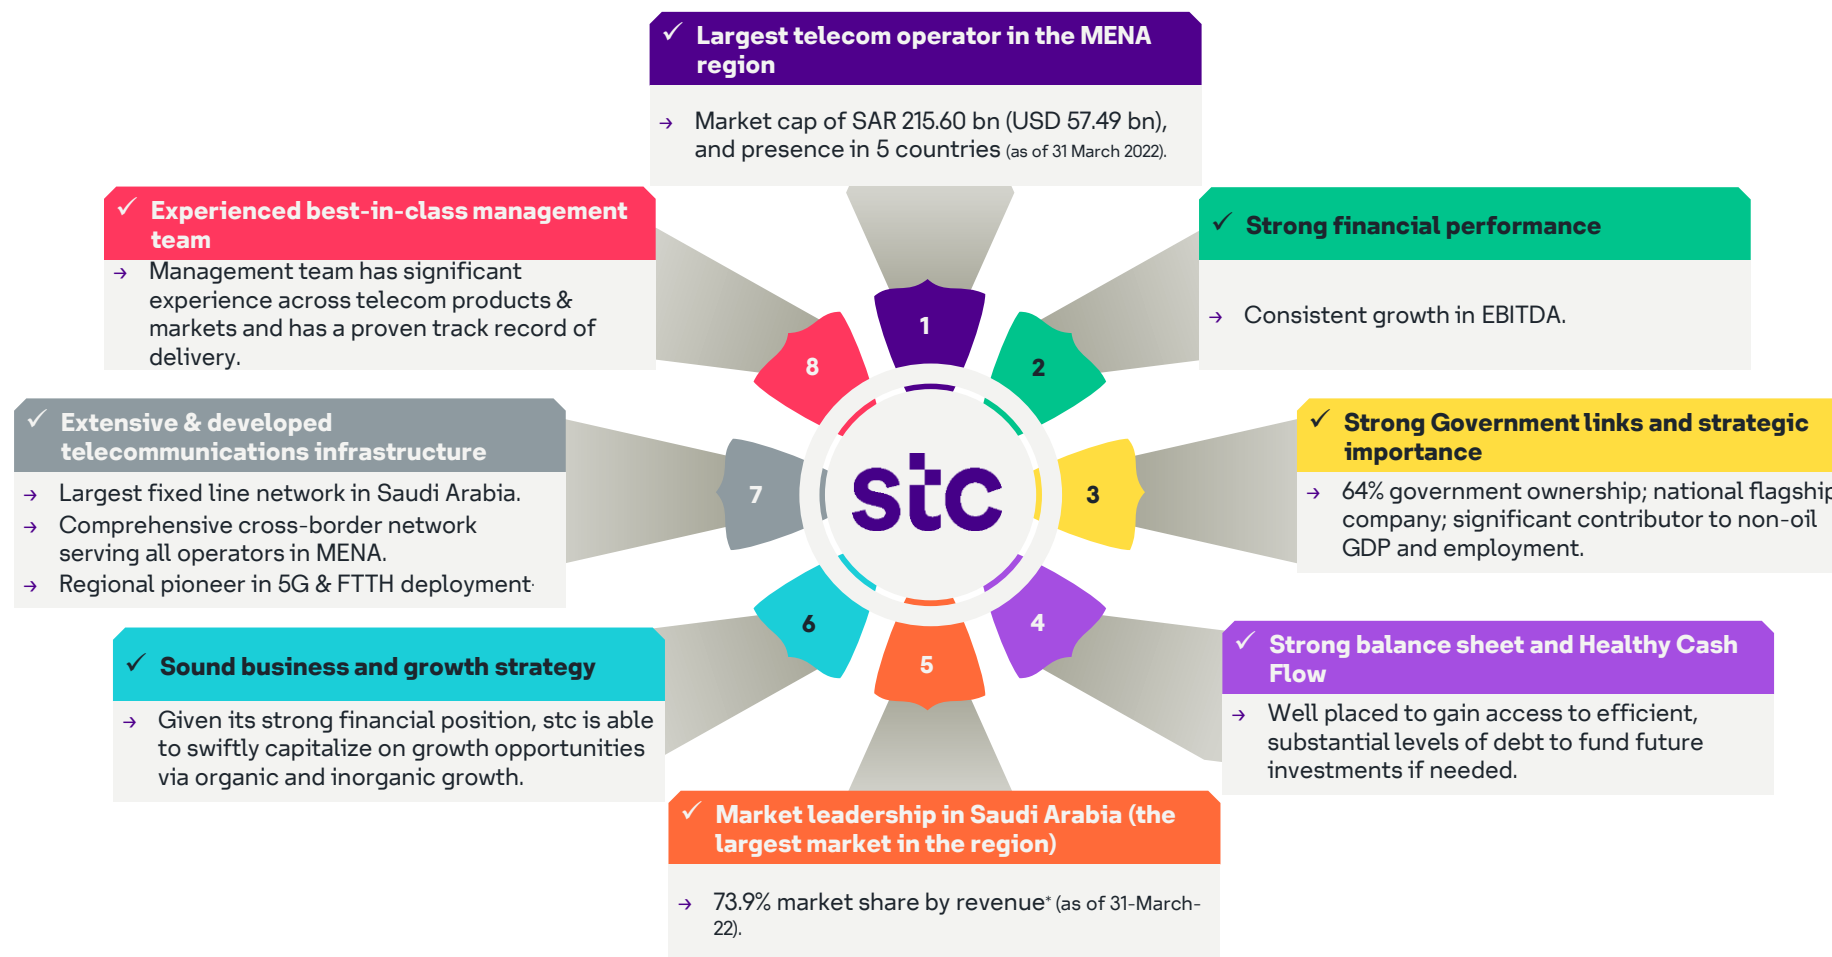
✓ Largest telecom operator in the MENA region

→ Market cap of SAR 215.60 bn (USD 57.49 bn), and presence in 5 countries (as of 31 March 2022).

✓ Experienced best-in-class management team

→ Management team has significant experience across telecom products & markets and has a proven track record of delivery.

✓ Strong financial performance

→ Consistent growth in EBITDA.

✓ Extensive & developed telecommunications infrastructure

→ Largest fixed line network in Saudi Arabia.
→ Comprehensive cross-border network serving all operators in MENA.
→ Regional pioneer in 5G & FTTH deployment.

1
2
3
4
5
6
7
8
stc

✓ Strong Government links and strategic importance

→ 64% government ownership; national flagship company; significant contributor to non-oil GDP and employment.

✓ Sound business and growth strategy

→ Given its strong financial position, stc is able to swiftly capitalize on growth opportunities via organic and inorganic growth.

✓ Strong balance sheet and Healthy Cash Flow

→ Well placed to gain access to efficient, substantial levels of debt to fund future investments if needed.

✓ Market leadership in Saudi Arabia (the largest market in the region)

→ 73.9% market share by revenue* (as of 31-March-22).